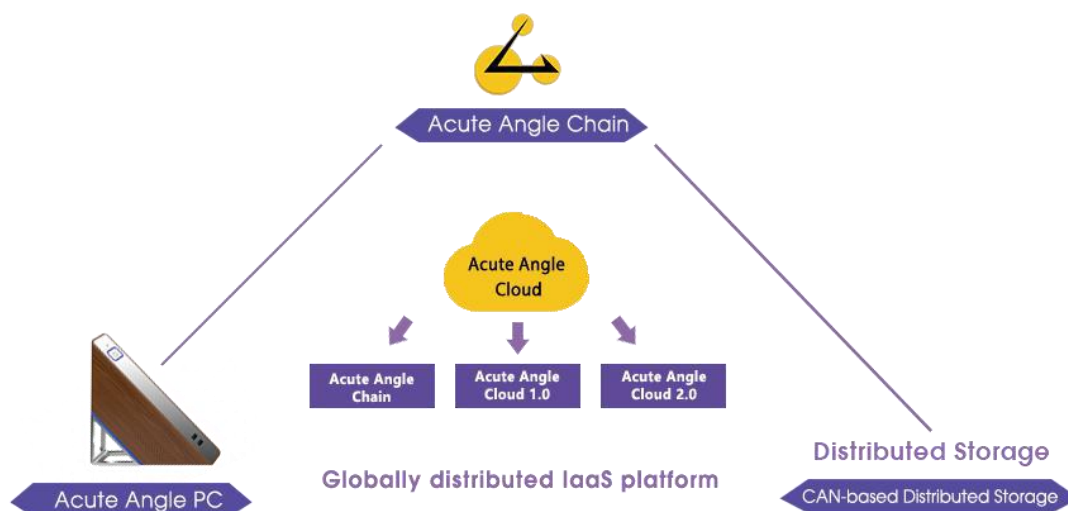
Acute Angle Chain

Acute Angle Cloud

Acute Angle Chain

Acute Angle Cloud 1.0

Acute Angle Cloud 2.0

Acute Angle PC

Globally distributed IaaS platform

Distributed Storage

CAN-based Distributed Storage